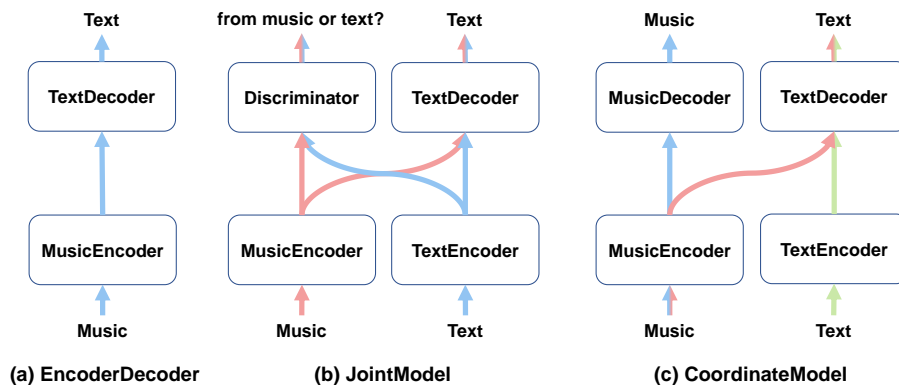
Text

TextDecoder

MusicEncoder

Music

(a) EncoderDecoder

from music or text?

Text

Discriminator

TextDecoder

MusicEncoder

TextEncoder

Music

Text

(b) JointModel

Music

Text

MusicDecoder

TextDecoder

MusicEncoder

TextEncoder

Music

Text

(c) CoordinateModel